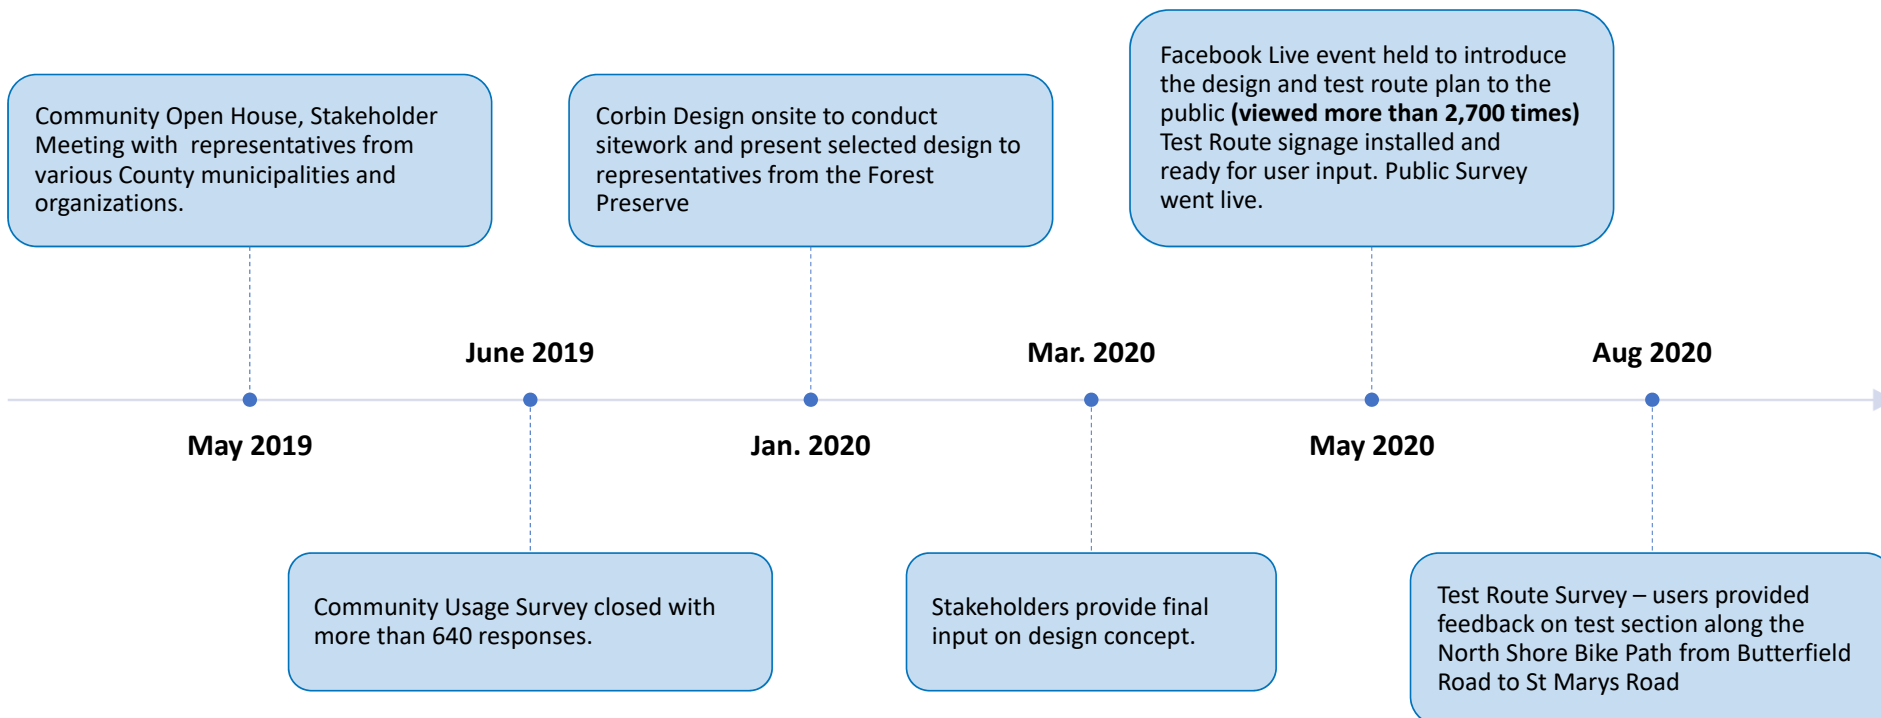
Community Open House, Stakeholder Meeting with representatives from various County municipalities and organizations.

May 2019

June 2019

Community Usage Survey closed with more than 640 responses.

Corbin Design onsite to conduct sitework and present selected design to representatives from the Forest Preserve

Jan. 2020

Mar. 2020

Stakeholders provide final input on design concept.

Facebook Live event held to introduce the design and test route plan to the public **(viewed more than 2,700 times)** Test Route signage installed and ready for user input. Public Survey went live.

May 2020

Aug 2020

Test Route Survey – users provided feedback on test section along the North Shore Bike Path from Butterfield Road to St Marys Road